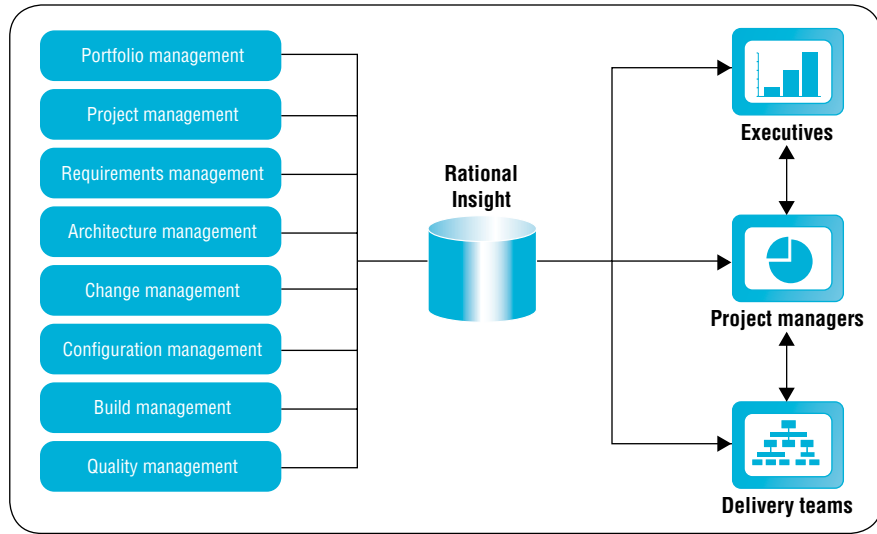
Portfolio management
Project management
Requirements management
Architecture management
Change management
Configuration management
Build management
Quality management

Rational Insight

Executives
Project managers
Delivery teams